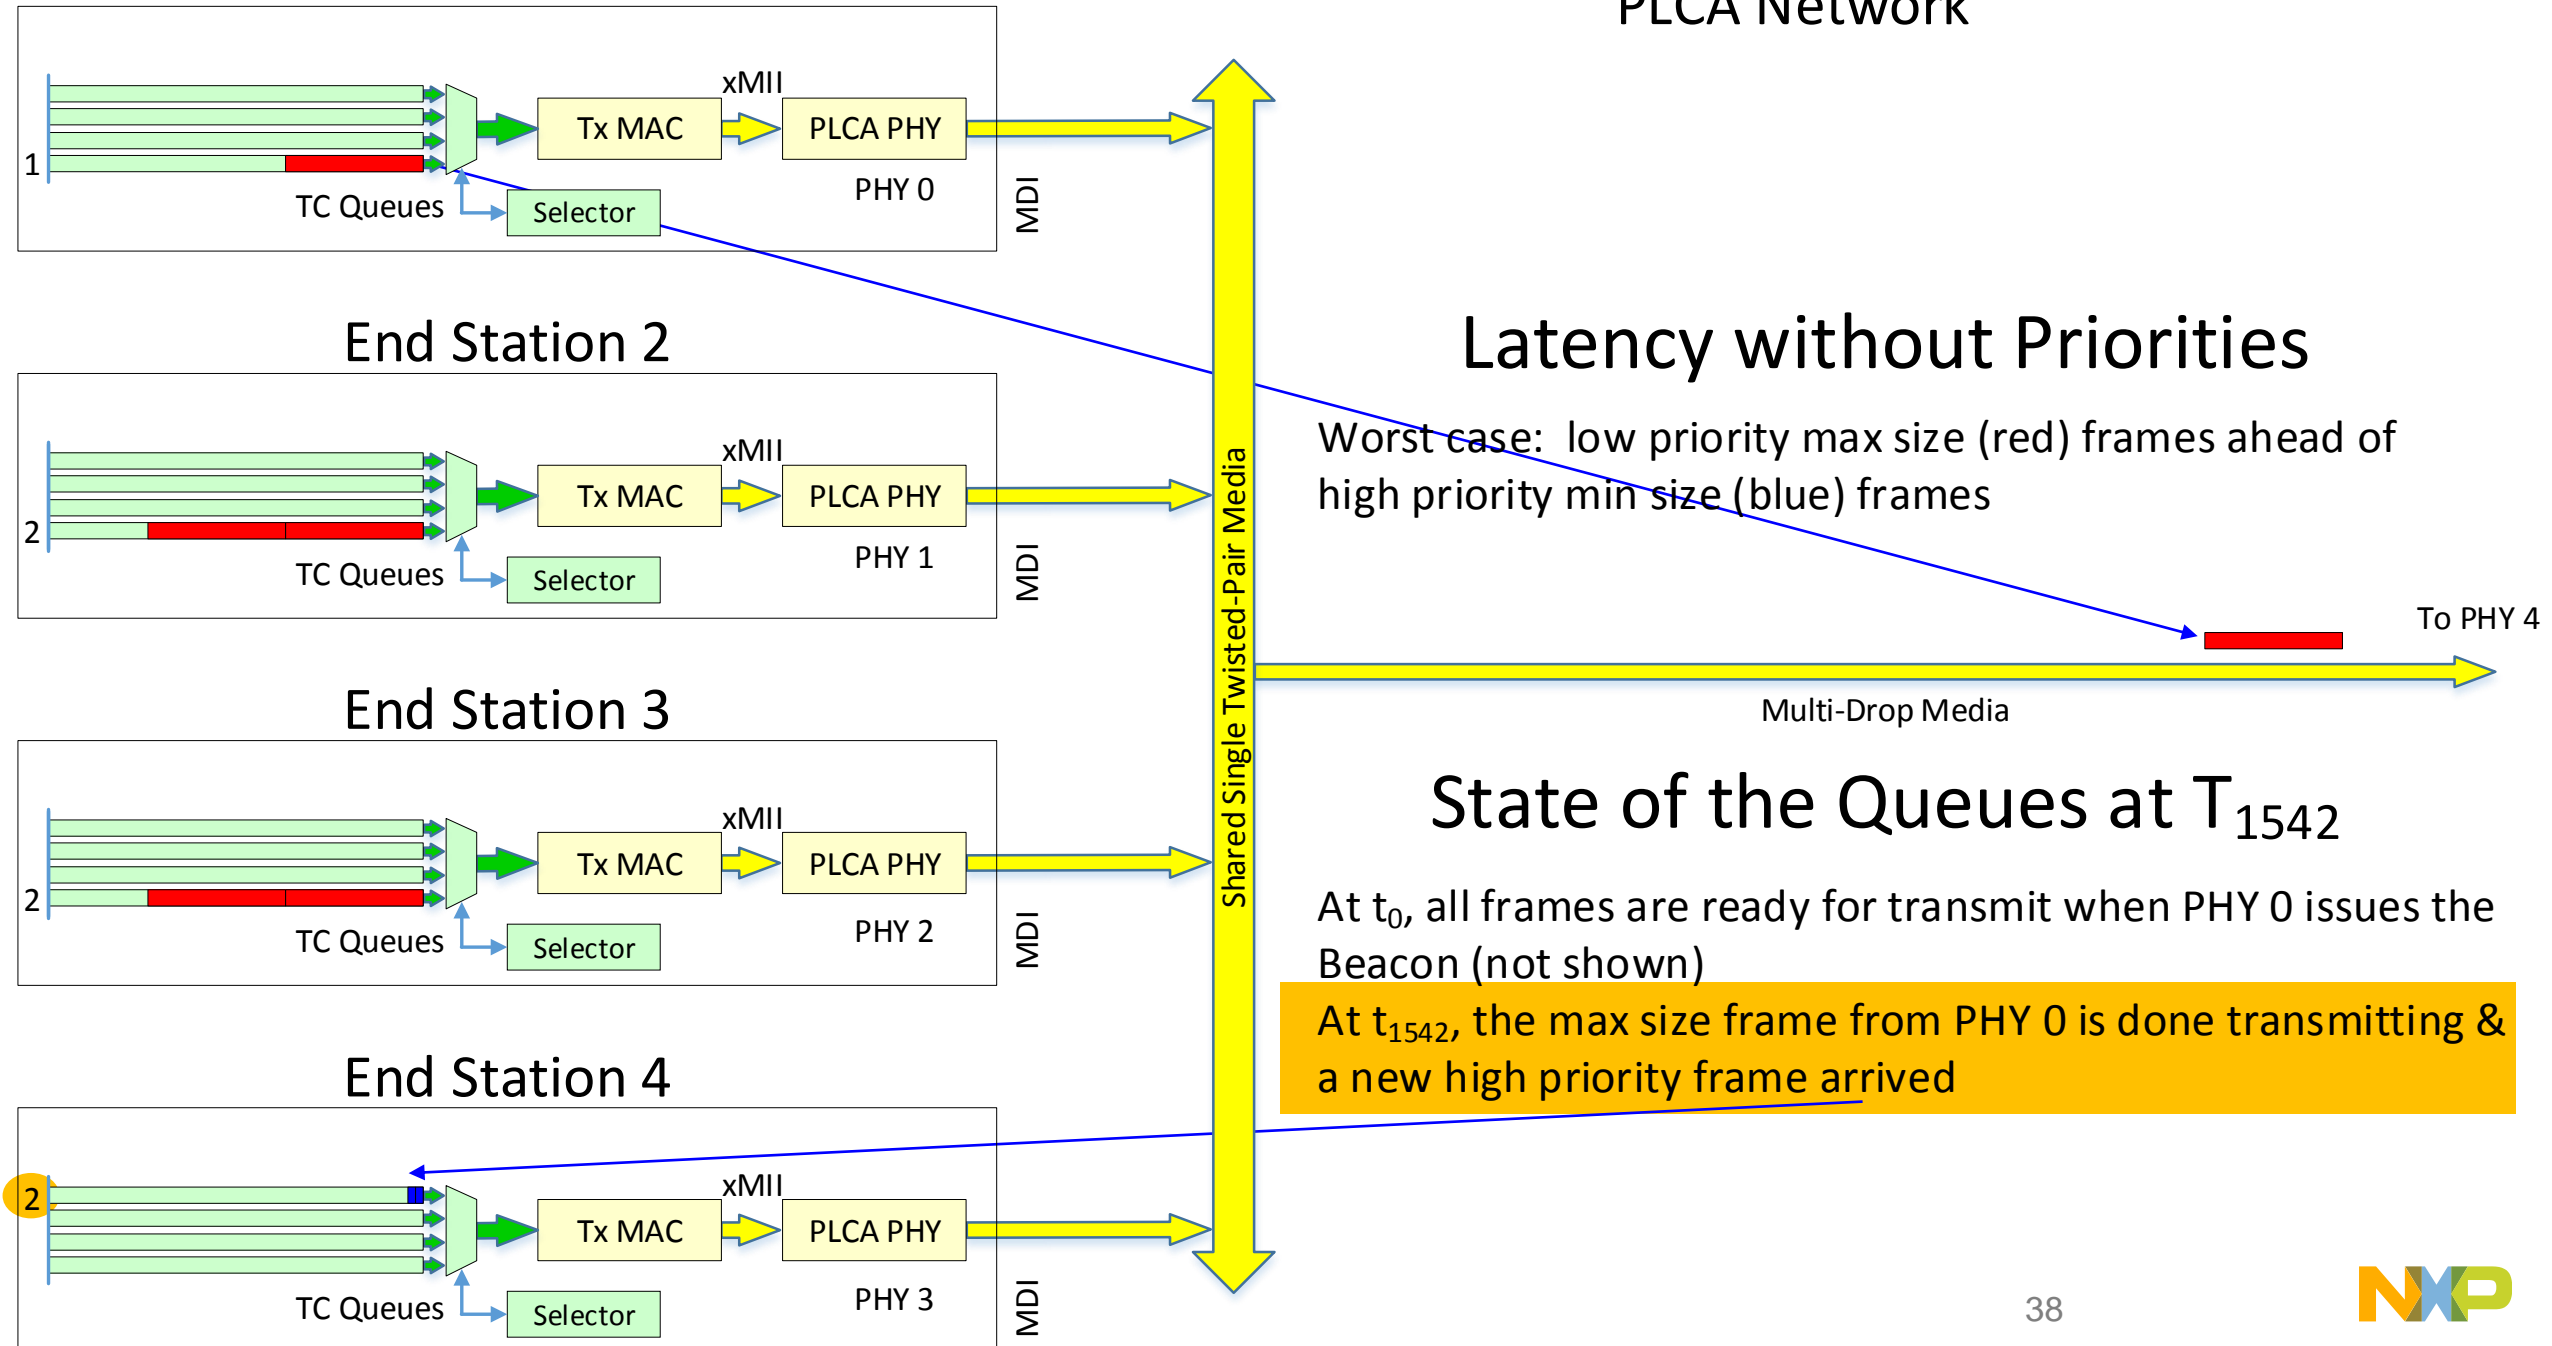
PLCA Network

1
xMII
Tx MAC
PLCA PHY
PHY 0
TC Queues
Selector
MDI

End Station 2

2
xMII
Tx MAC
PLCA PHY
PHY 1
TC Queues
Selector
MDI

End Station 3

2
xMII
Tx MAC
PLCA PHY
PHY 2
TC Queues
Selector
MDI

End Station 4

2
xMII
Tx MAC
PLCA PHY
PHY 3
TC Queues
Selector
MDI

Shared Single Twisted-Pair Media

Latency without Priorities

Worst case: low priority max size (red) frames ahead of high priority min size (blue) frames

To PHY 4

Multi-Drop Media

State of the Queues at T$_{1542}$

At t$_0$, all frames are ready for transmit when PHY 0 issues the Beacon (not shown)

At t$_{1542}$, the max size frame from PHY 0 is done transmitting & a new high priority frame arrived

38

NXP